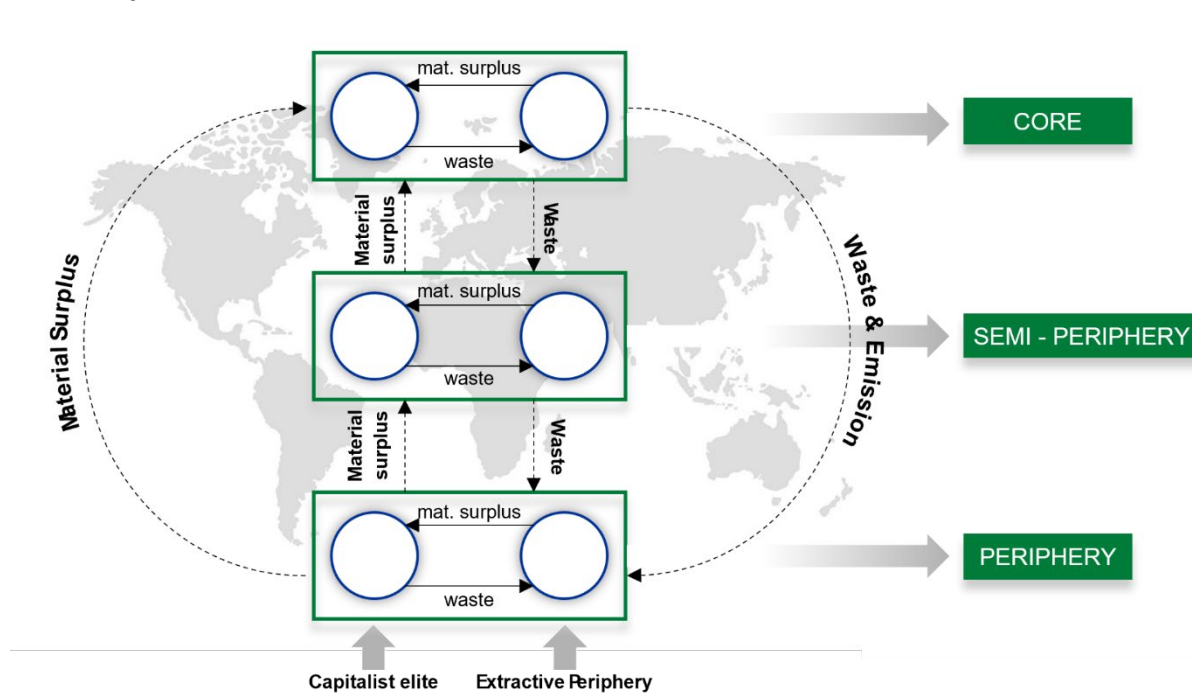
mat. surplus
waste

CORE

Material surplus

Waste

mat. surplus
waste

SEMI - PERIPHERY

Material Surplus

Waste & Emission

Material surplus

Waste

mat. surplus
waste

PERIPHERY

Capitalist elite

Extractive Periphery